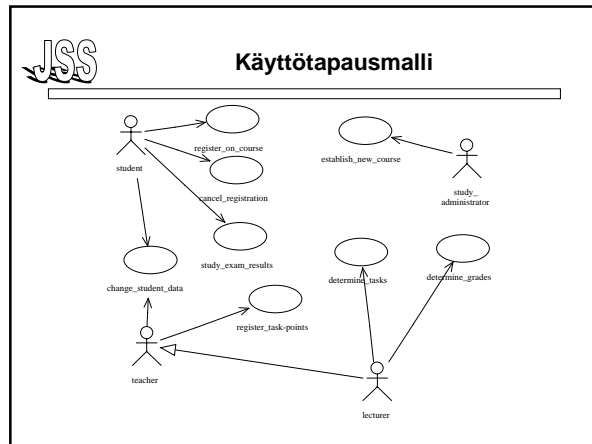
JSS

Käyttötapausmalli

student

register_on_course

cancel_registration

study_exam_results

change_student_data

establish_new_course

study_
administrator

determine_tasks

determine_grades

register_task-points

teacher

lecturer